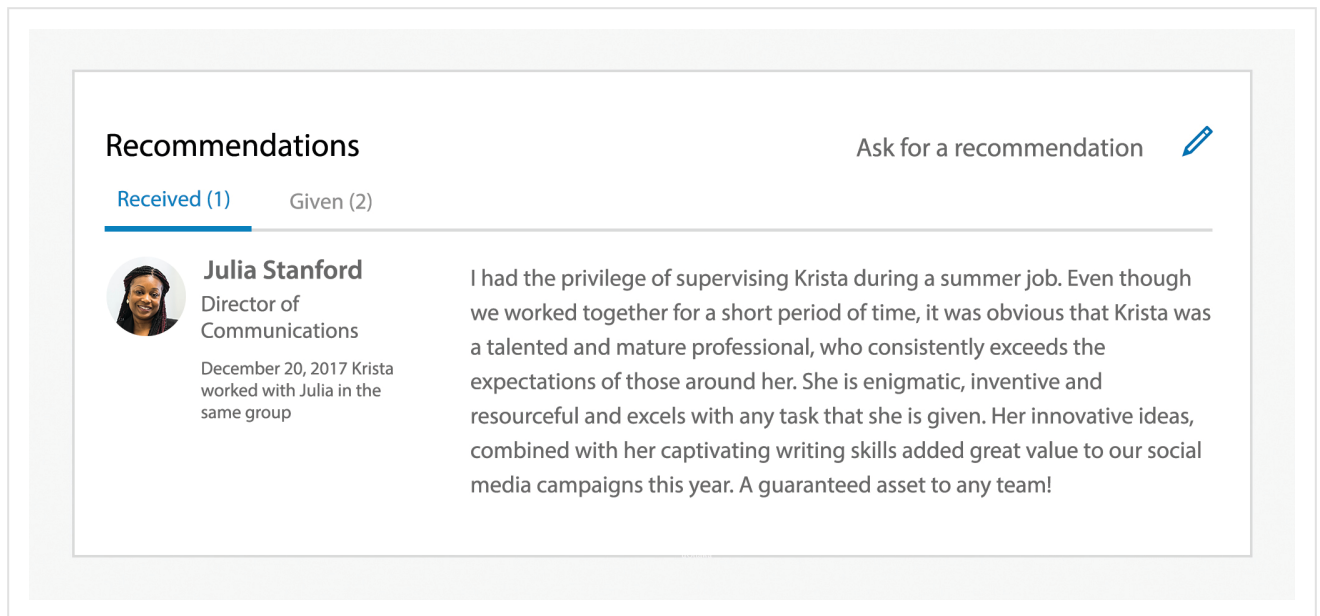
Recommendations

Ask for a recommendation

Received (1)

Given (2)

Julia Stanford

Director of Communications

December 20, 2017 Krista worked with Julia in the same group

I had the privilege of supervising Krista during a summer job. Even though we worked together for a short period of time, it was obvious that Krista was a talented and mature professional, who consistently exceeds the expectations of those around her. She is enigmatic, inventive and resourceful and excels with any task that she is given. Her innovative ideas, combined with her captivating writing skills added great value to our social media campaigns this year. A guaranteed asset to any team!